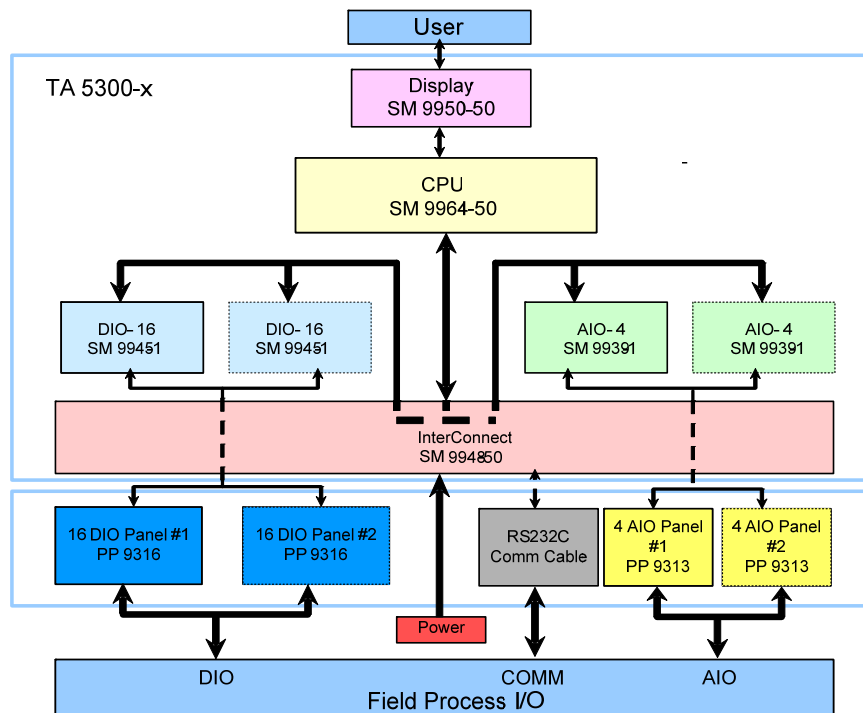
User

TA 5300-x

Display
SM 9950-50

CPU
SM 9964-50

DIO-16
SM 99451

DIO-16
SM 99451

AIO-4
SM 99391

AIO-4
SM 99391

InterConnect
SM 994850

16 DIO Panel #1
PP 9316

16 DIO Panel #2
PP 9316

RS232C
Comm Cable

4 AIO Panel
#1
PP 9313

4 AIO Panel
#2
PP 9313

Power

DIO

COMM

AIO

Field Process I/O